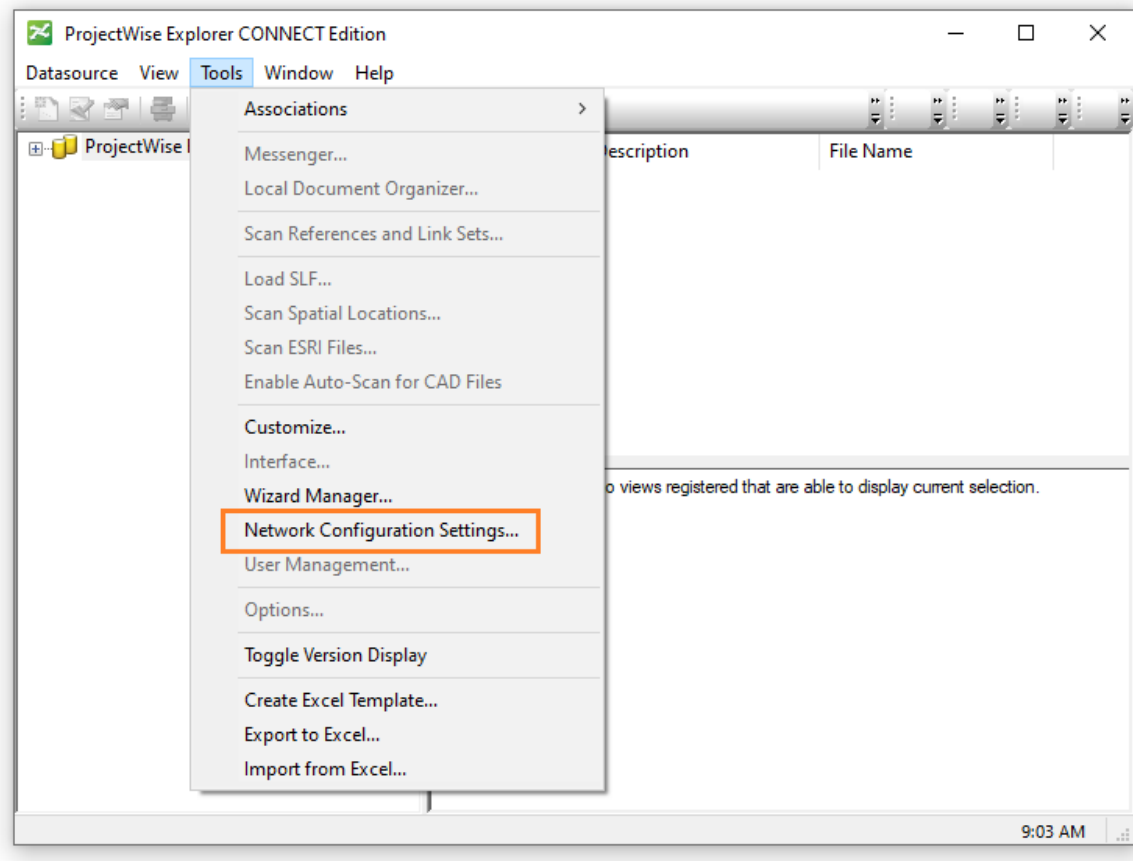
ProjectWise Explorer CONNECT Edition

Datasource View Tools Window Help

ProjectWise I

Associations
Messenger...
Local Document Organizer...
Scan References and Link Sets...
Load SLF...
Scan Spatial Locations...
Scan ESRI Files...
Enable Auto-Scan for CAD Files
Customize...
Interface...
Wizard Manager...
Network Configuration Settings...
User Management...
Options...
Toggle Version Display
Create Excel Template...
Export to Excel...
Import from Excel...

Description | File Name

o views registered that are able to display current selection.

9:03 AM